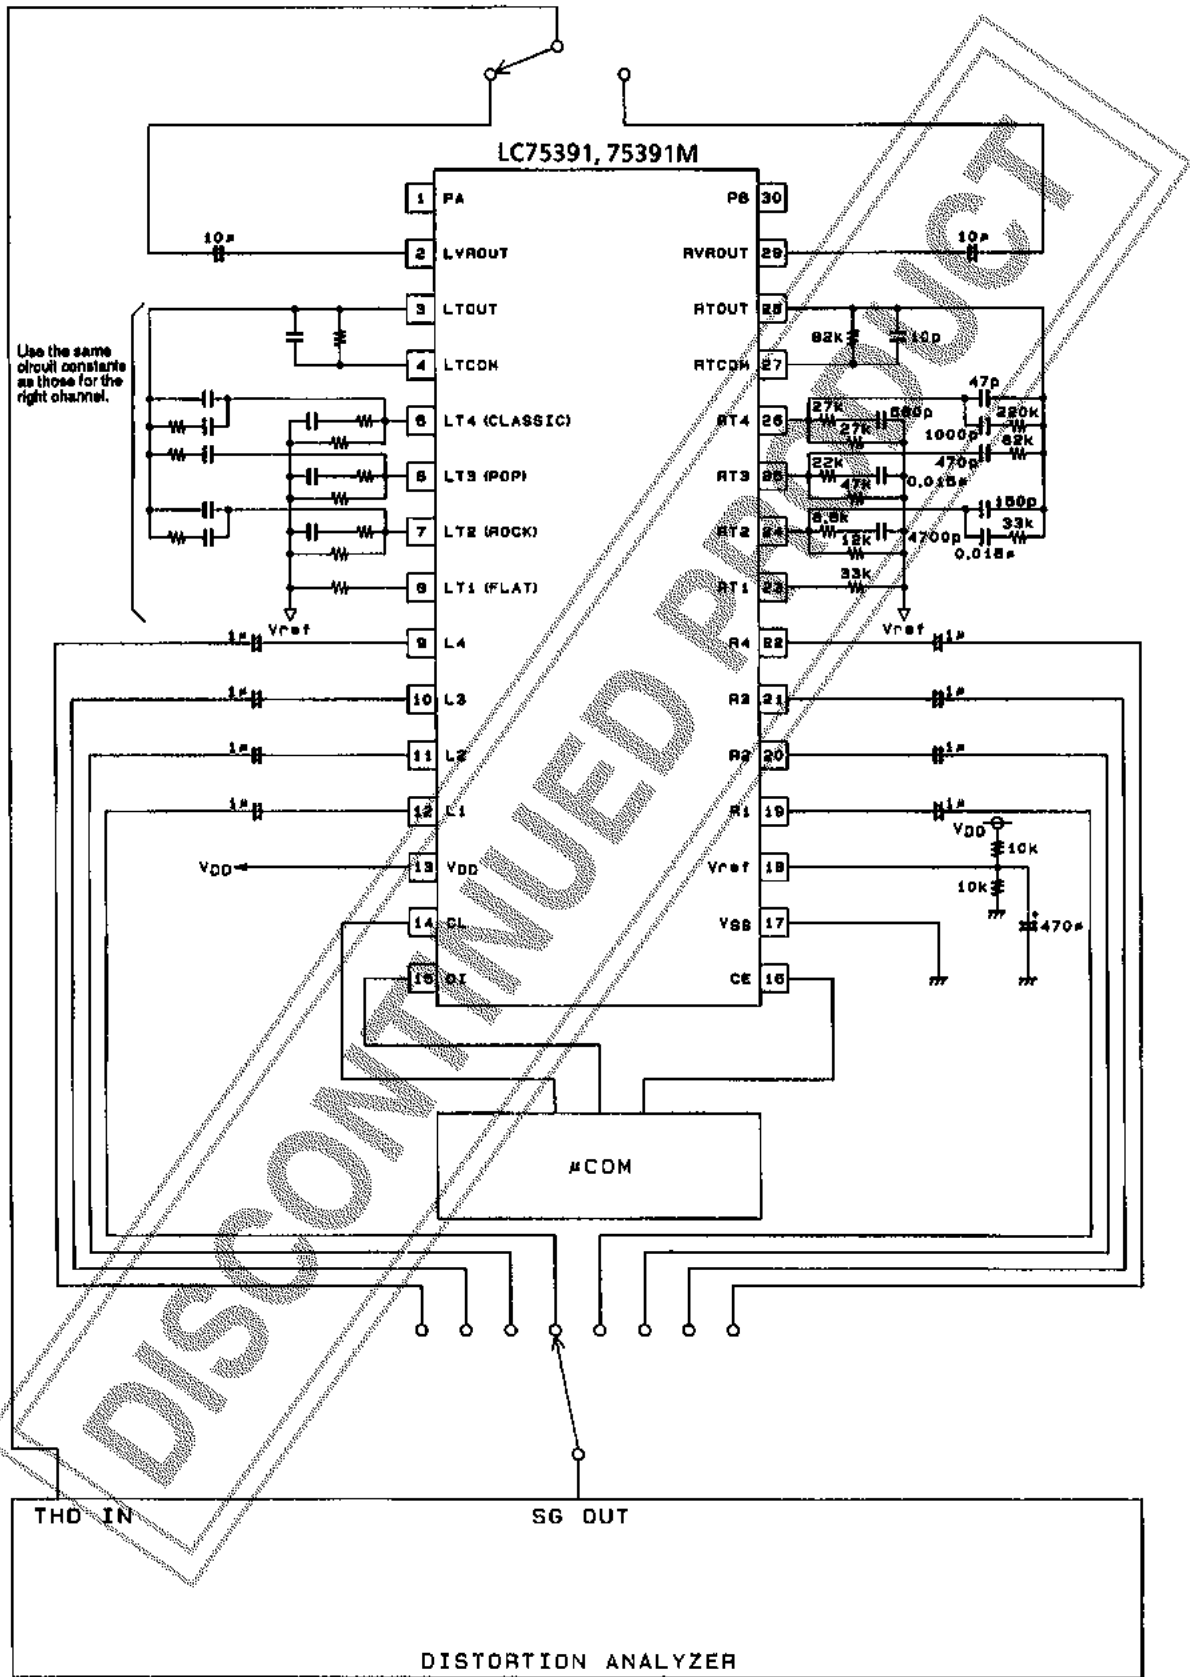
LC75391, 75391M

1 PA
2 LVROUT
3 LTOUT
4 LTCOM
5 LT4 (CLASSIC)
6 LT3 (POP)
7 LT2 (ROCK)
8 LT1 (FLAT)
9 L4
10 L3
11 L2
12 L1
13 VDD
14 CL
15 DI

30 PB
29 RVROUT
28 RTOUT
27 RTCOM
26 RT4
25 RT3
24 RT2
23 RT1
22 R4
21 R3
20 R2
19 R1
18 Vref
17 VSS
16 CE

10μ
10μ
Use the same circuit constants as those for the right channel.
82k
10p
47p
27k
680p
220k
27k
1000p
82k
470p
22k
47k
0.015μ
150p
6.8k
33k
12k
4700p
0.015μ
33k
Vref
Vref
1μ
1μ
1μ
1μ
1μ
1μ
1μ
1μ
VDD
VDD
10k
10k
470μ

μCOM

THD IN
SG OUT
DISTORTION ANALYZER

DISCONTINUED PRODUCT